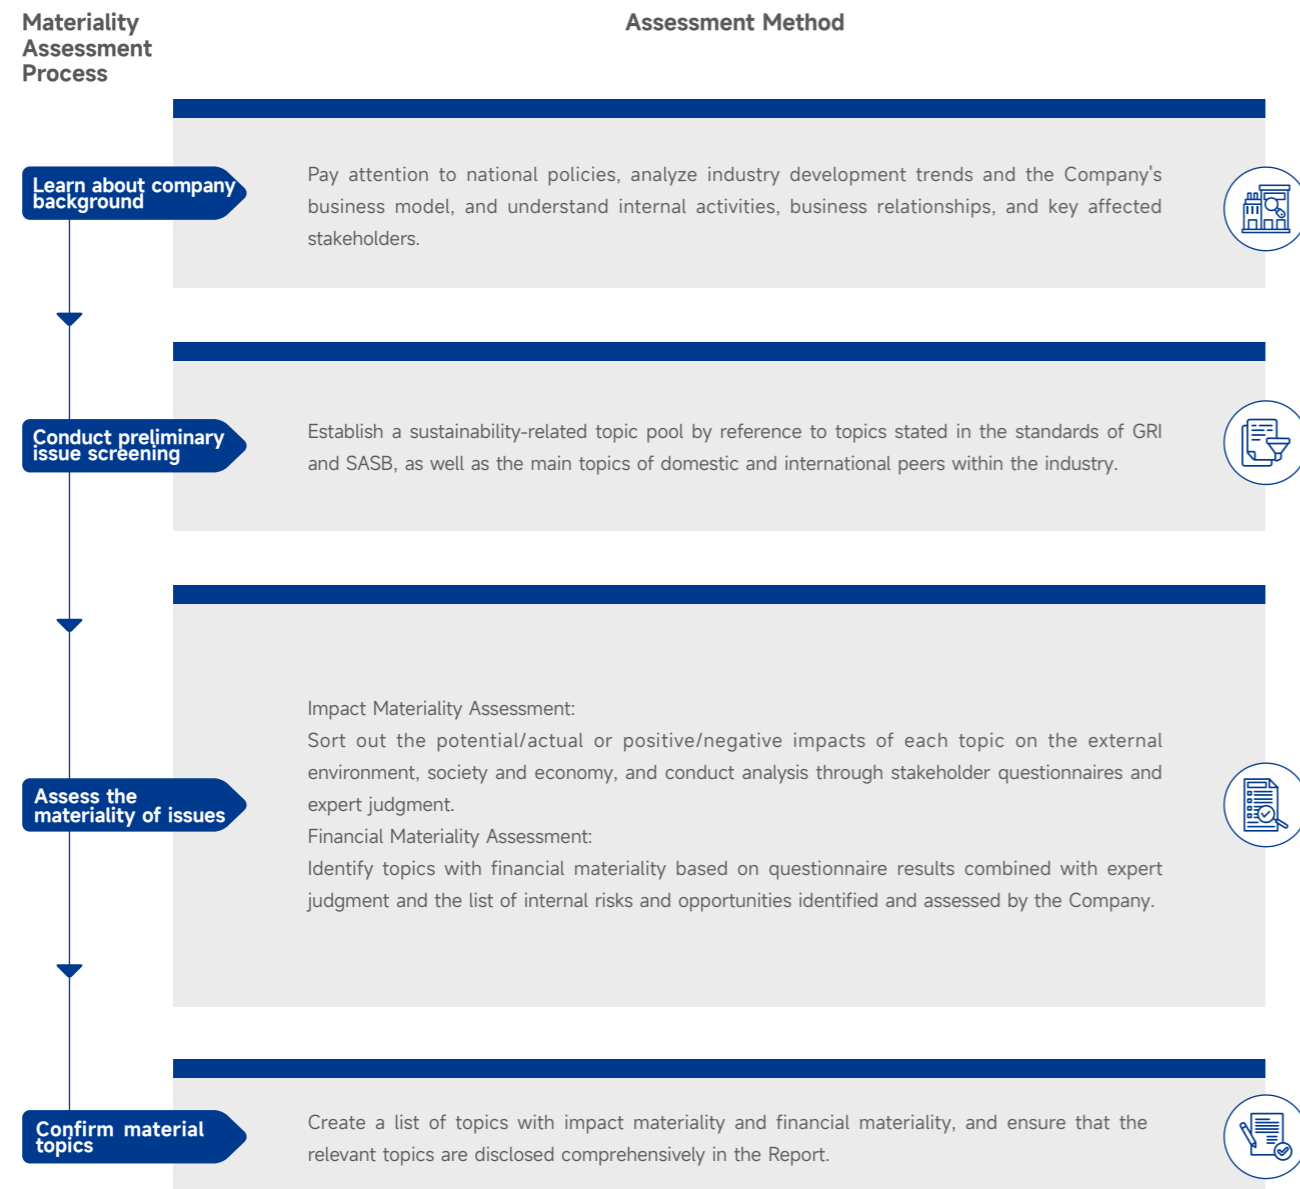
Materiality Assessment Process

Assessment Method

Learn about company background

Pay attention to national policies, analyze industry development trends and the Company's business model, and understand internal activities, business relationships, and key affected stakeholders.

Conduct preliminary issue screening

Establish a sustainability-related topic pool by reference to topics stated in the standards of GRI and SASB, as well as the main topics of domestic and international peers within the industry.

Assess the materiality of issues

Impact Materiality Assessment:
Sort out the potential/actual or positive/negative impacts of each topic on the external environment, society and economy, and conduct analysis through stakeholder questionnaires and expert judgment.
Financial Materiality Assessment:
Identify topics with financial materiality based on questionnaire results combined with expert judgment and the list of internal risks and opportunities identified and assessed by the Company.

Confirm material topics

Create a list of topics with impact materiality and financial materiality, and ensure that the relevant topics are disclosed comprehensively in the Report.